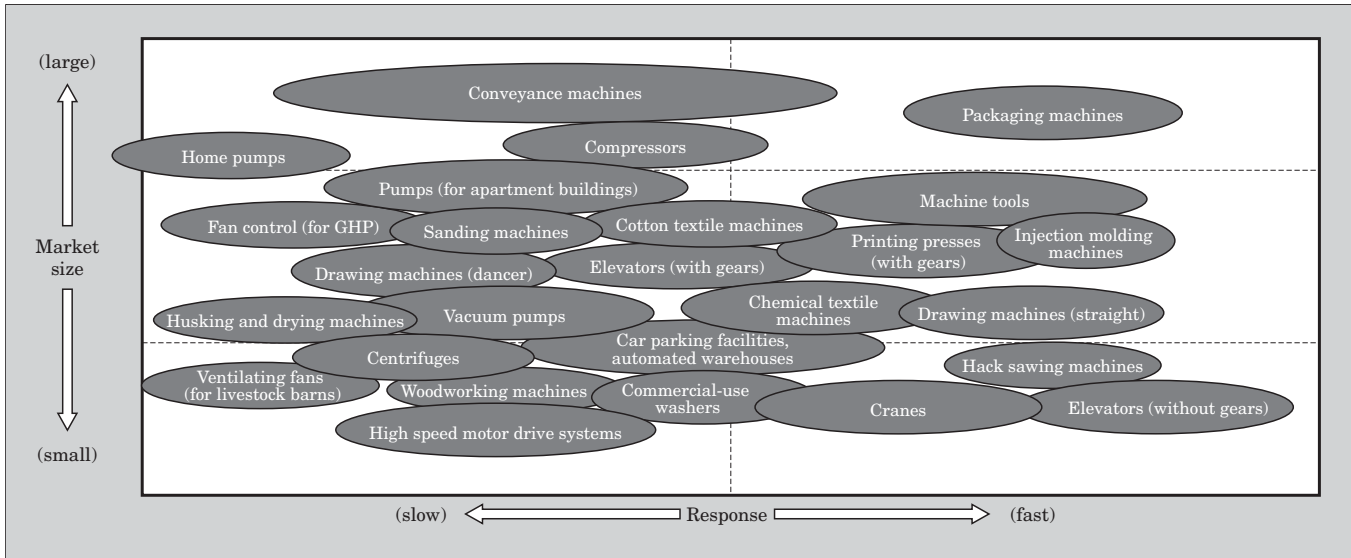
(large)

Market size

(small)

Conveyance machines

Packaging machines

Compressors

Home pumps

Pumps (for apartment buildings)

Machine tools

Fan control (for GHP)

Sanding machines

Cotton textile machines

Printing presses (with gears)

Injection molding machines

Drawing machines (dancer)

Elevators (with gears)

Chemical textile machines

Husking and drying machines

Vacuum pumps

Drawing machines (straight)

Car parking facilities, automated warehouses

Centrifuges

Hack sawing machines

Ventilating fans (for livestock barns)

Woodworking machines

Commercial-use washers

Cranes

Elevators (without gears)

High speed motor drive systems

(slow) Response (fast)